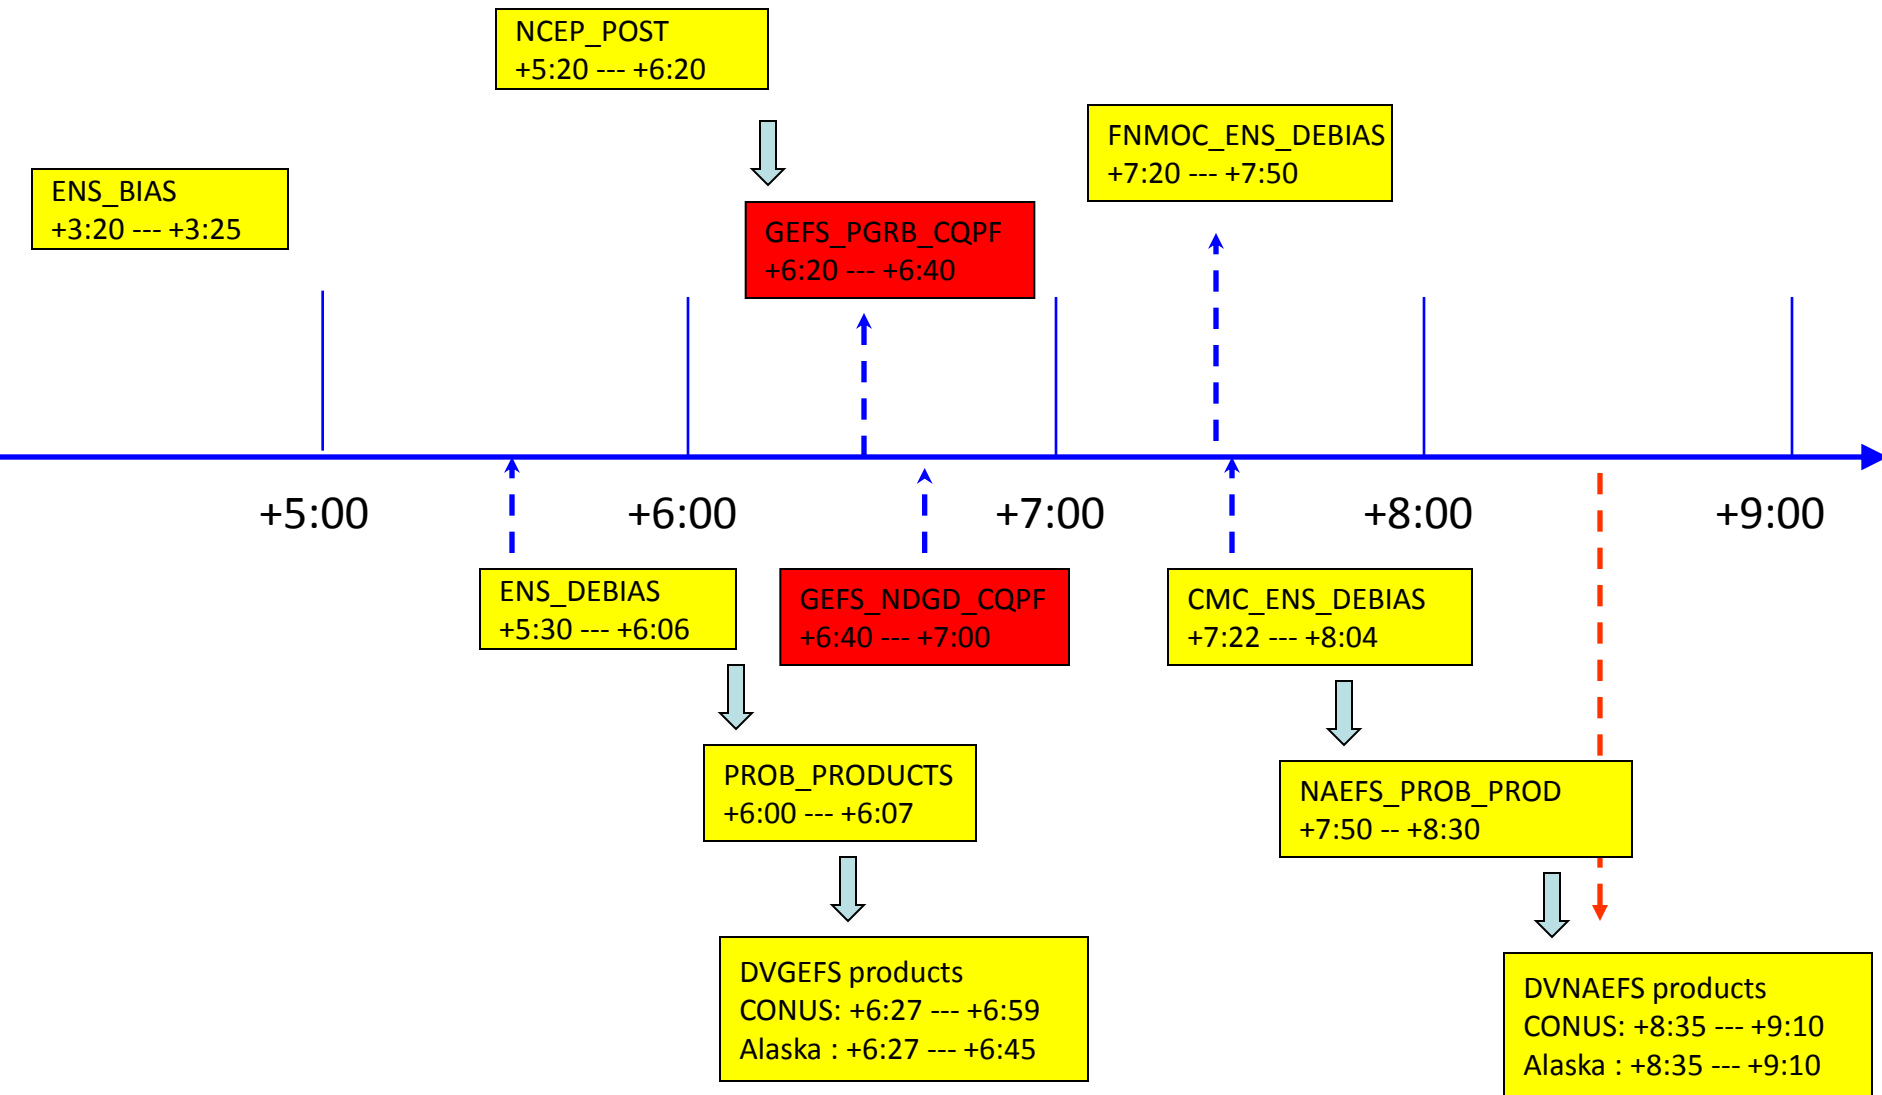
NCEP_POST
+5:20 --- +6:20

ENS_BIAS
+3:20 --- +3:25

GEFS_PGRB_CQPF
+6:20 --- +6:40

FNMOC_ENS_DEBIAS
+7:20 --- +7:50

+5:00

+6:00

+7:00

+8:00

+9:00

ENS_DEBIAS
+5:30 --- +6:06

GEFS_NDGD_CQPF
+6:40 --- +7:00

CMC_ENS_DEBIAS
+7:22 --- +8:04

PROB_PRODUCTS
+6:00 --- +6:07

NAEFS_PROB_PROD
+7:50 -- +8:30

DVGEFS products
CONUS: +6:27 --- +6:59
Alaska : +6:27 --- +6:45

DVNAEFS products
CONUS: +8:35 --- +9:10
Alaska : +8:35 --- +9:10